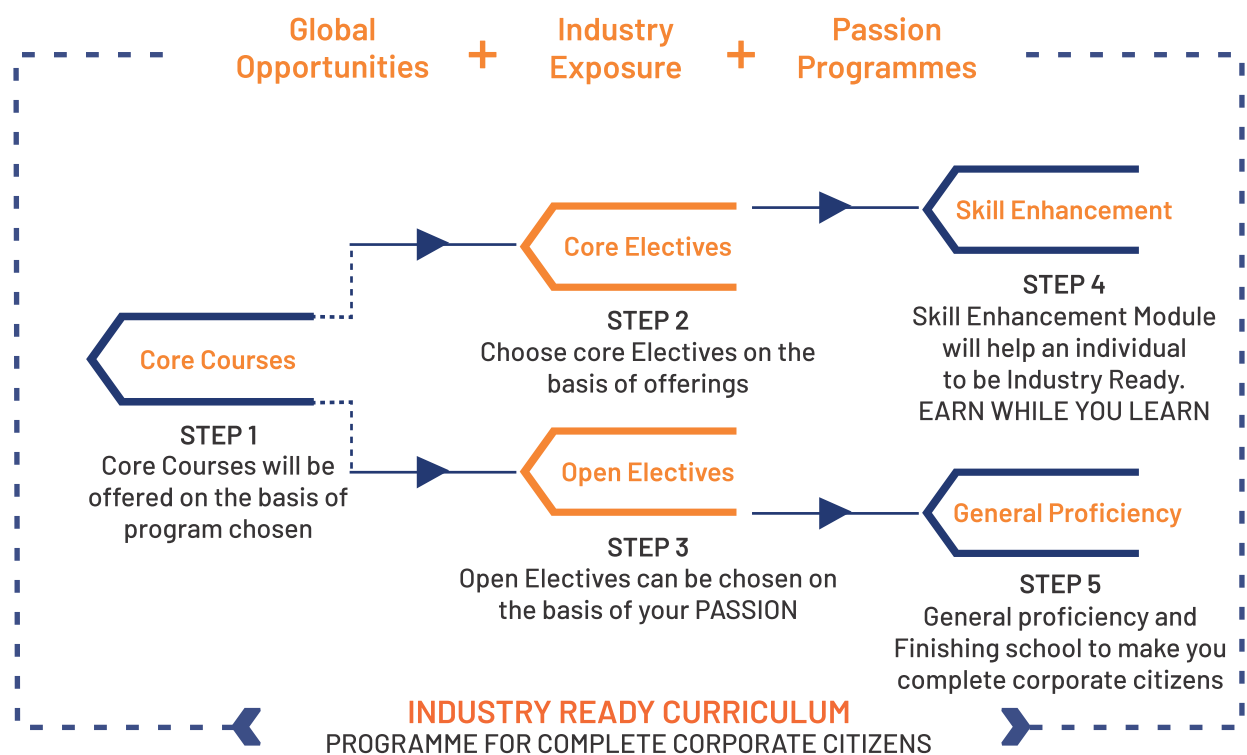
Global Opportunities + Industry Exposure + Passion Programmes

Core Courses

STEP 1
Core Courses will be offered on the basis of program chosen

Core Electives

STEP 2
Choose core Electives on the basis of offerings

Open Electives

STEP 3
Open Electives can be chosen on the basis of your PASSION

Skill Enhancement

STEP 4
Skill Enhancement Module will help an individual to be Industry Ready.
EARN WHILE YOU LEARN

General Proficiency

STEP 5
General proficiency and Finishing school to make you complete corporate citizens

INDUSTRY READY CURRICULUM
PROGRAMME FOR COMPLETE CORPORATE CITIZENS